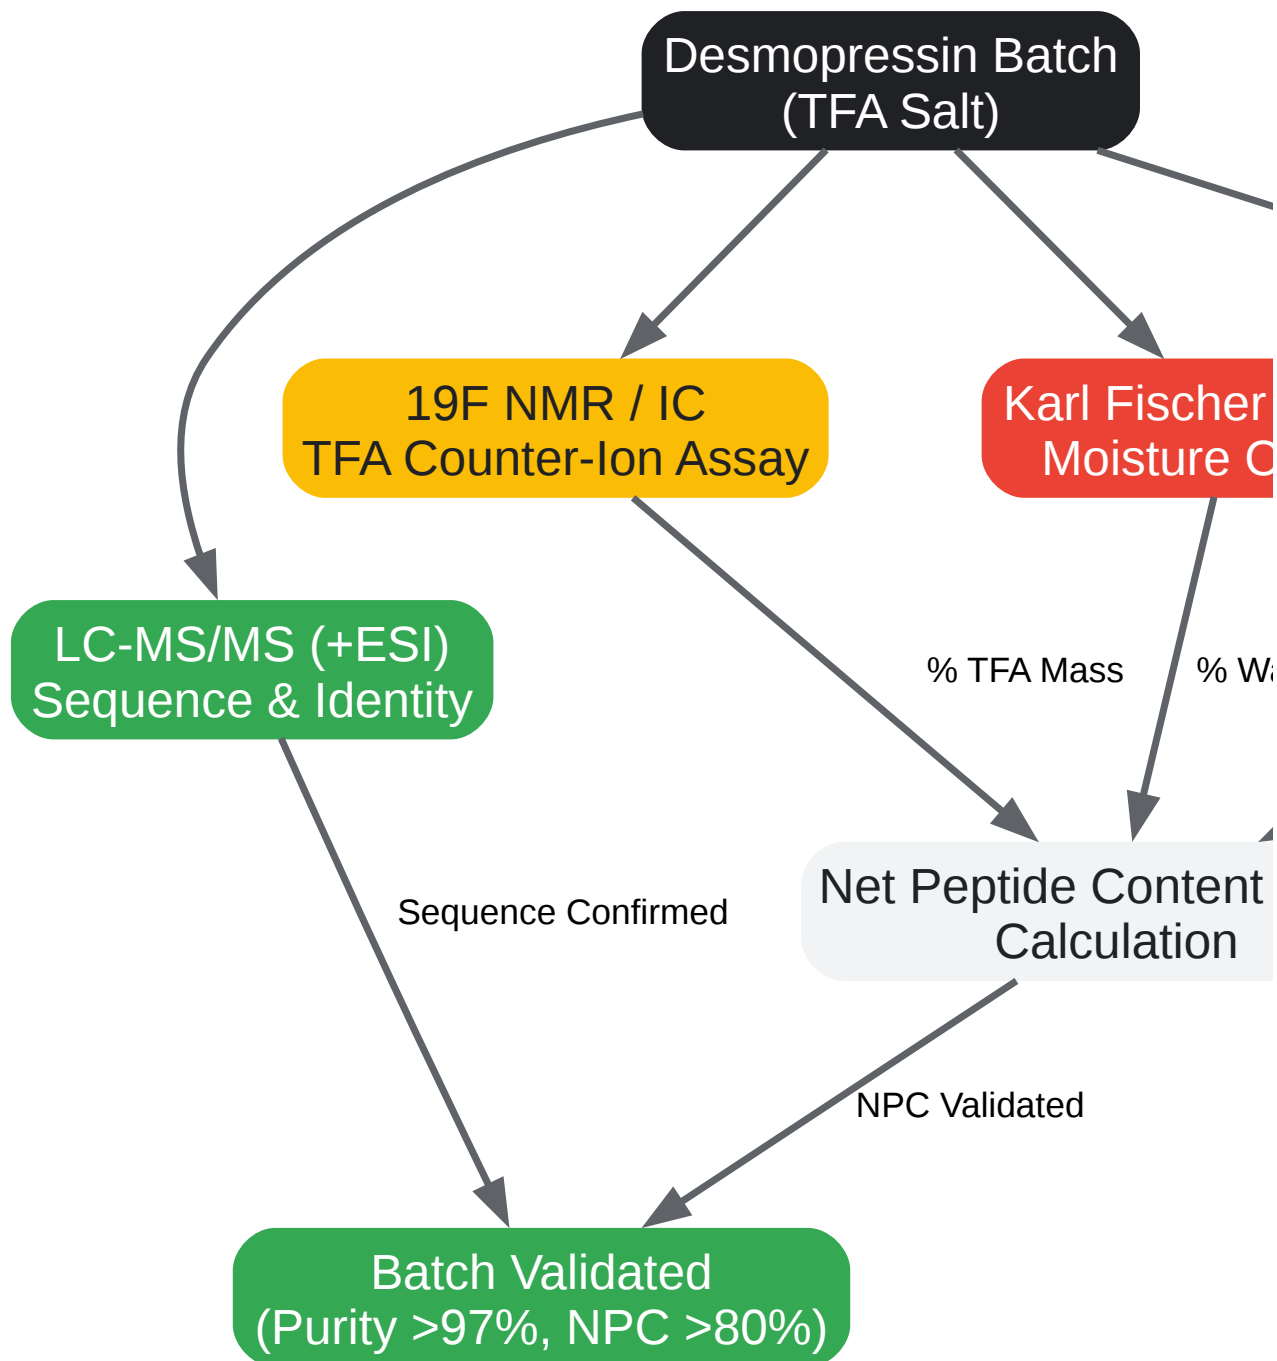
Desmopressin Batch
(TFA Salt)

19F NMR / IC
TFA Counter-Ion Assay

Karl Fischer
Moisture C

LC-MS/MS (+ESI)
Sequence & Identity

% TFA Mass

% Wa

Net Peptide Content
Calculation

Sequence Confirmed

NPC Validated

Batch Validated
(Purity >97%, NPC >80%)